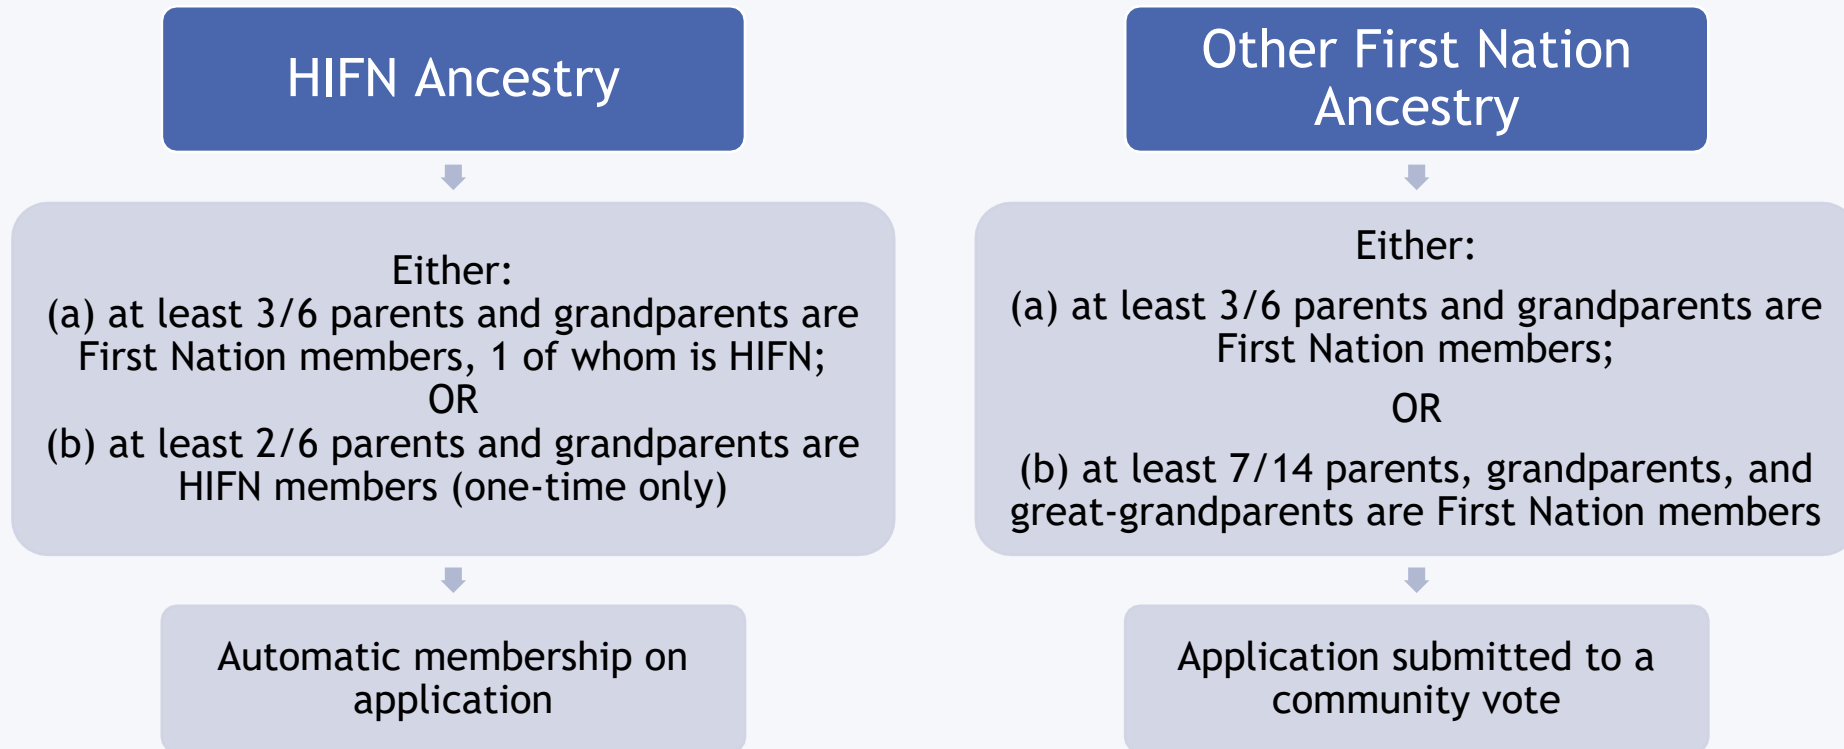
HIFN Ancestry

Either:
(a) at least 3/6 parents and grandparents are First Nation members, 1 of whom is HIFN;
OR
(b) at least 2/6 parents and grandparents are HIFN members (one-time only)

Automatic membership on application

Other First Nation Ancestry

Either:
(a) at least 3/6 parents and grandparents are First Nation members;
OR
(b) at least 7/14 parents, grandparents, and great-grandparents are First Nation members

Application submitted to a community vote